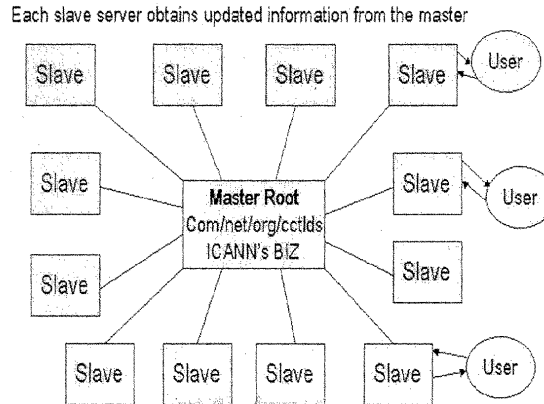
Each slave server obtains updated information from the master

Slave

Slave

Slave

Slave

User

Slave

Master Root
Com/net/org/cctlds
ICANN's BIZ

Slave

User

Slave

Slave

Slave

Slave

Slave

Slave

User